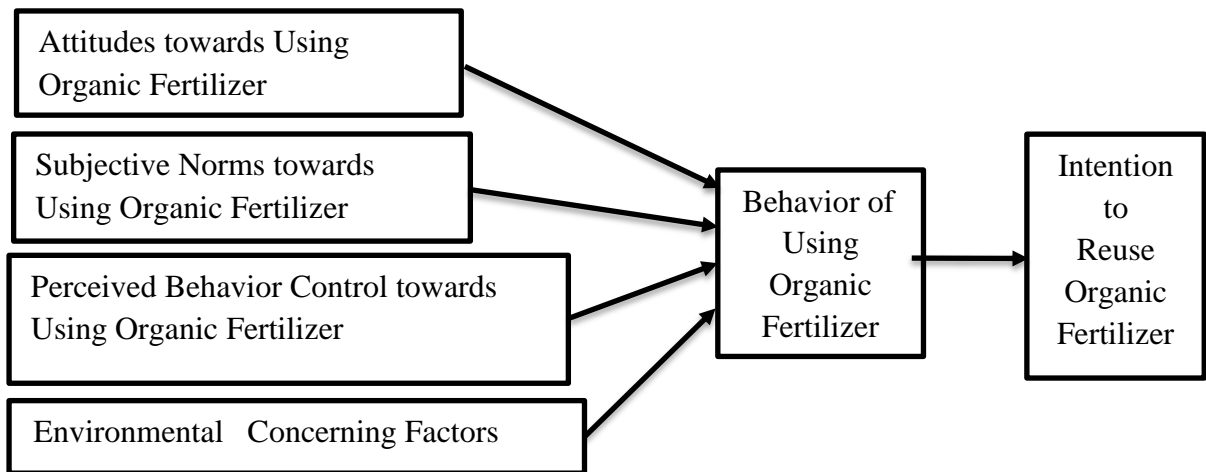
Attitudes towards Using Organic Fertilizer

Subjective Norms towards Using Organic Fertilizer

Perceived Behavior Control towards Using Organic Fertilizer

Environmental Concerning Factors

Behavior of Using Organic Fertilizer

Intention to Reuse Organic Fertilizer